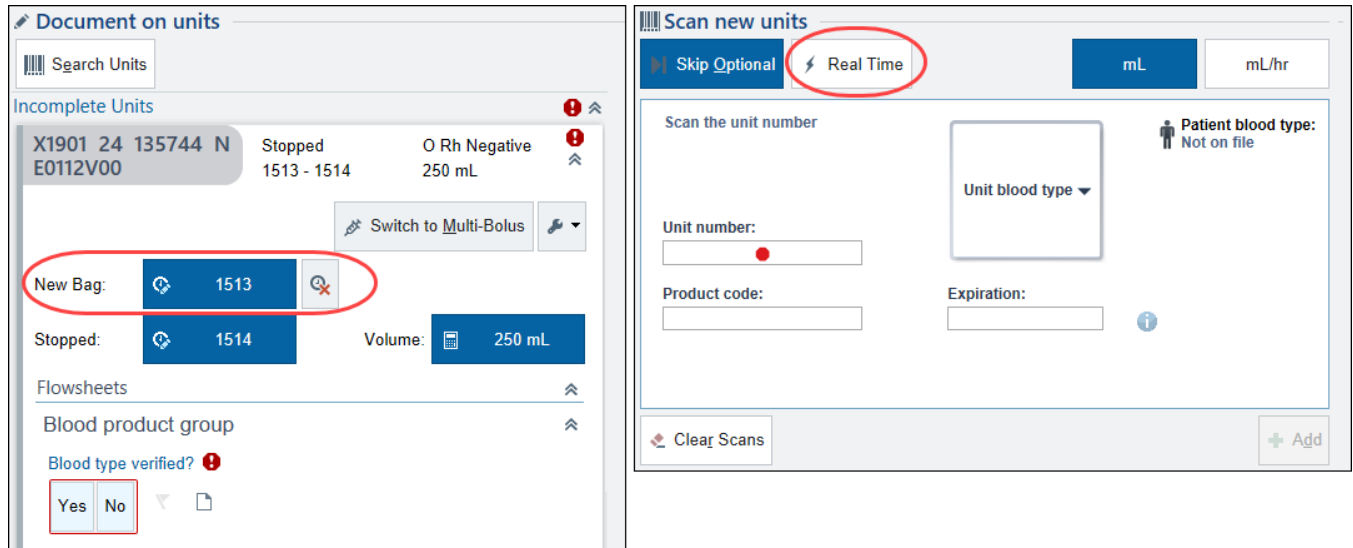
Document on units

Search Units

Incomplete Units

X1901 24 135744 N E0112V00

Stopped 1513 - 1514

O Rh Negative 250 mL

Switch to Multi-Bolus

New Bag: 1513

Stopped: 1514

Volume: 250 mL

Flowsheets

Blood product group

Blood type verified?

Yes No

Scan new units

Skip Optional

Real Time

mL

mL/hr

Scan the unit number

Unit blood type

Patient blood type: Not on file

Unit number:

Product code:

Expiration:

Clear Scans

Add